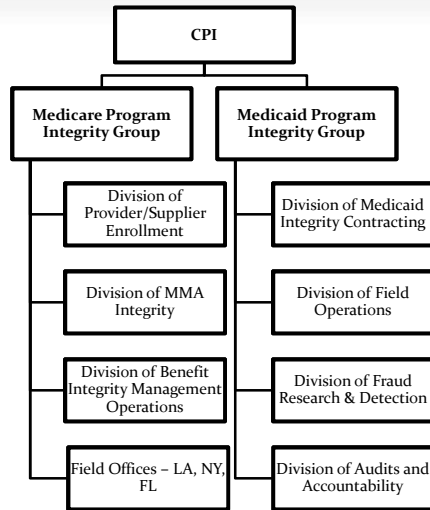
CPI

Medicare Program Integrity Group

Medicaid Program Integrity Group

Division of Provider/Supplier Enrollment

Division of MMA Integrity

Division of Benefit Integrity Management Operations

Field Offices – LA, NY, FL

Division of Medicaid Integrity Contracting

Division of Field Operations

Division of Fraud Research & Detection

Division of Audits and Accountability